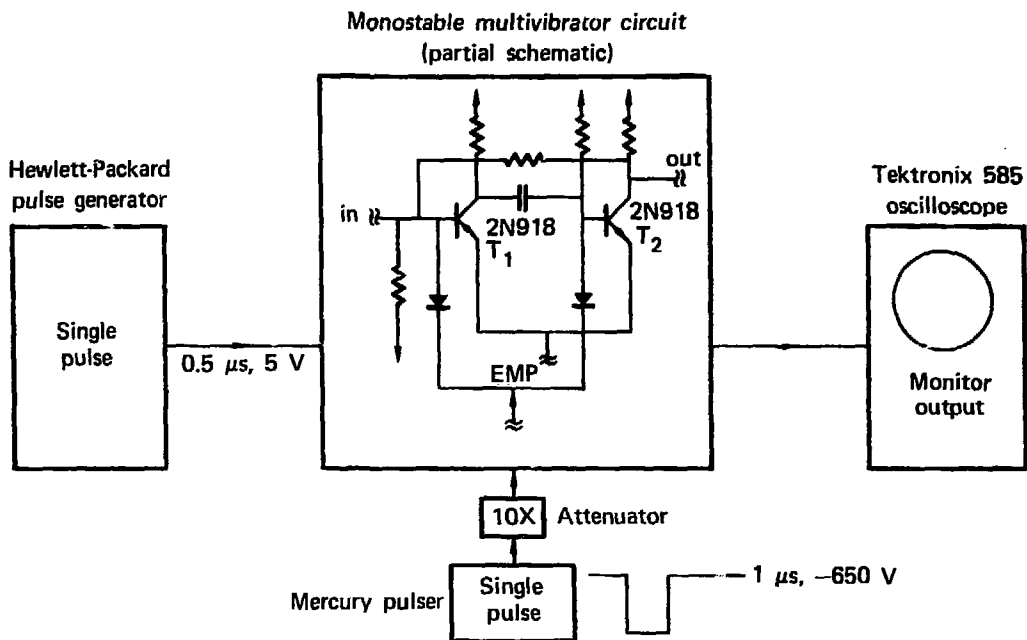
Monostable multivibrator circuit
(partial schematic)

Hewlett-Packard
pulse generator

Single
pulse

0.5 $\mu s$, 5 V

in

out

2N918
$T_1$

2N918
$T_2$

EMP

Tektronix 585
oscilloscope

Monitor
output

10X Attenuator

Mercury pulser

Single
pulse

1 $\mu s$, −650 V